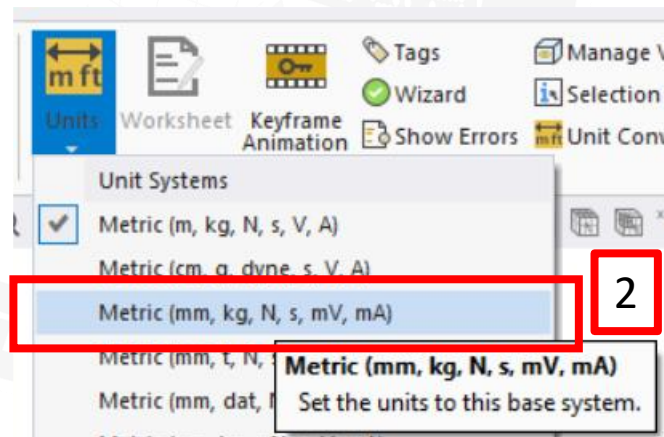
m ft
Units
Worksheet
Keyframe Animation
Tags
Wizard
Show Errors
Manage V
Selection
Unit Conv

Unit Systems
Metric (m, kg, N, s, V, A)
Metric (cm, g, dyne, s, V, A)
Metric (mm, kg, N, s, mV, mA)
Metric (mm, t, N, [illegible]
Metric (mm, dat, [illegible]

2

Metric (mm, kg, N, s, mV, mA)
Set the units to this base system.